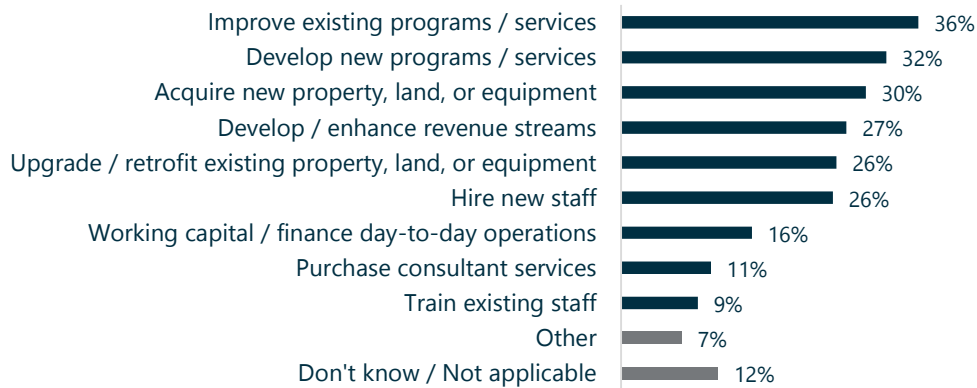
Improve existing programs / services 36%
Develop new programs / services 32%
Acquire new property, land, or equipment 30%
Develop / enhance revenue streams 27%
Upgrade / retrofit existing property, land, or equipment 26%
Hire new staff 26%
Working capital / finance day-to-day operations 16%
Purchase consultant services 11%
Train existing staff 9%
Other 7%
Don't know / Not applicable 12%